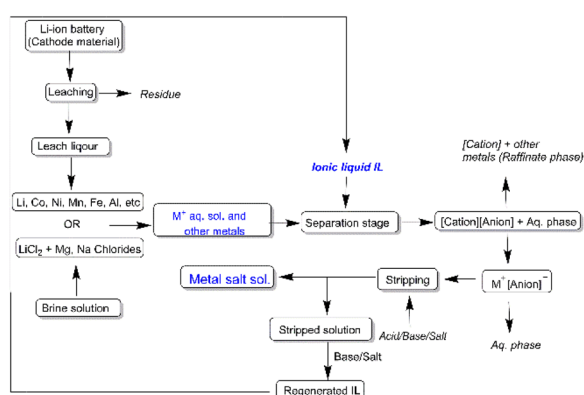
Li-ion battery (Cathode material)

Leaching

Residue

Leach liqour

Li, Co, Ni, Mn, Fe, Al, etc

OR

$LiCl_2$ + Mg, Na Chlorides

Brine solution

Ionic liquid IL

$M^+$ aq. sol. and other metals

Separation stage

[Cation] + other metals (Raffinate phase)

[Cation][Anion] + Aq. phase

$M^+[Anion]^-$

Aq. phase

Stripping

Acid/Base/Salt

Metal salt sol.

Stripped solution

Base/Salt

Regenerated IL